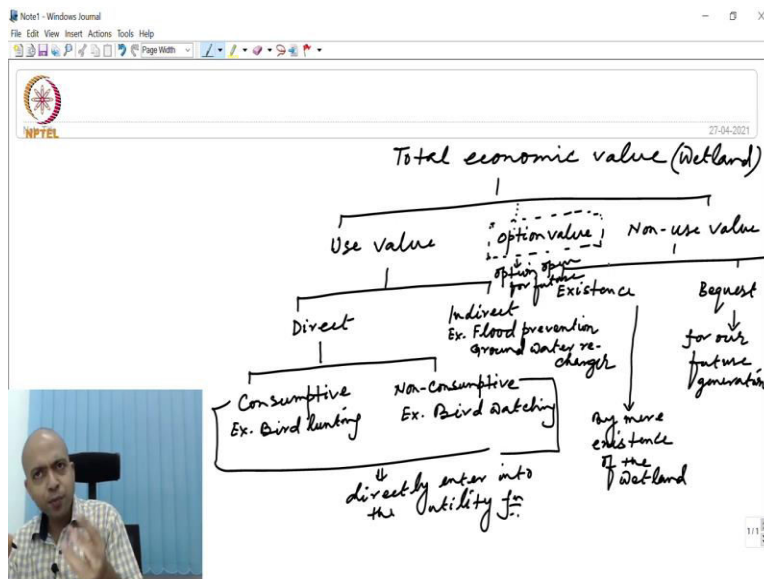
Note1 - Windows Journal

File Edit View Insert Actions Tools Help

Page Width

NPTEL

27-04-2021

Total economic value (Wetland)

Use value

option value

option open for future

Non-use value

Direct

Indirect
Ex. Flood prevention
Ground water recharger

Existence

Bequest

for our future generation

Consumptive
Ex. Bird hunting

Non-consumptive
Ex. Bird watching

By mere existence of the wetland

directly enter into the utility fn.

1/1